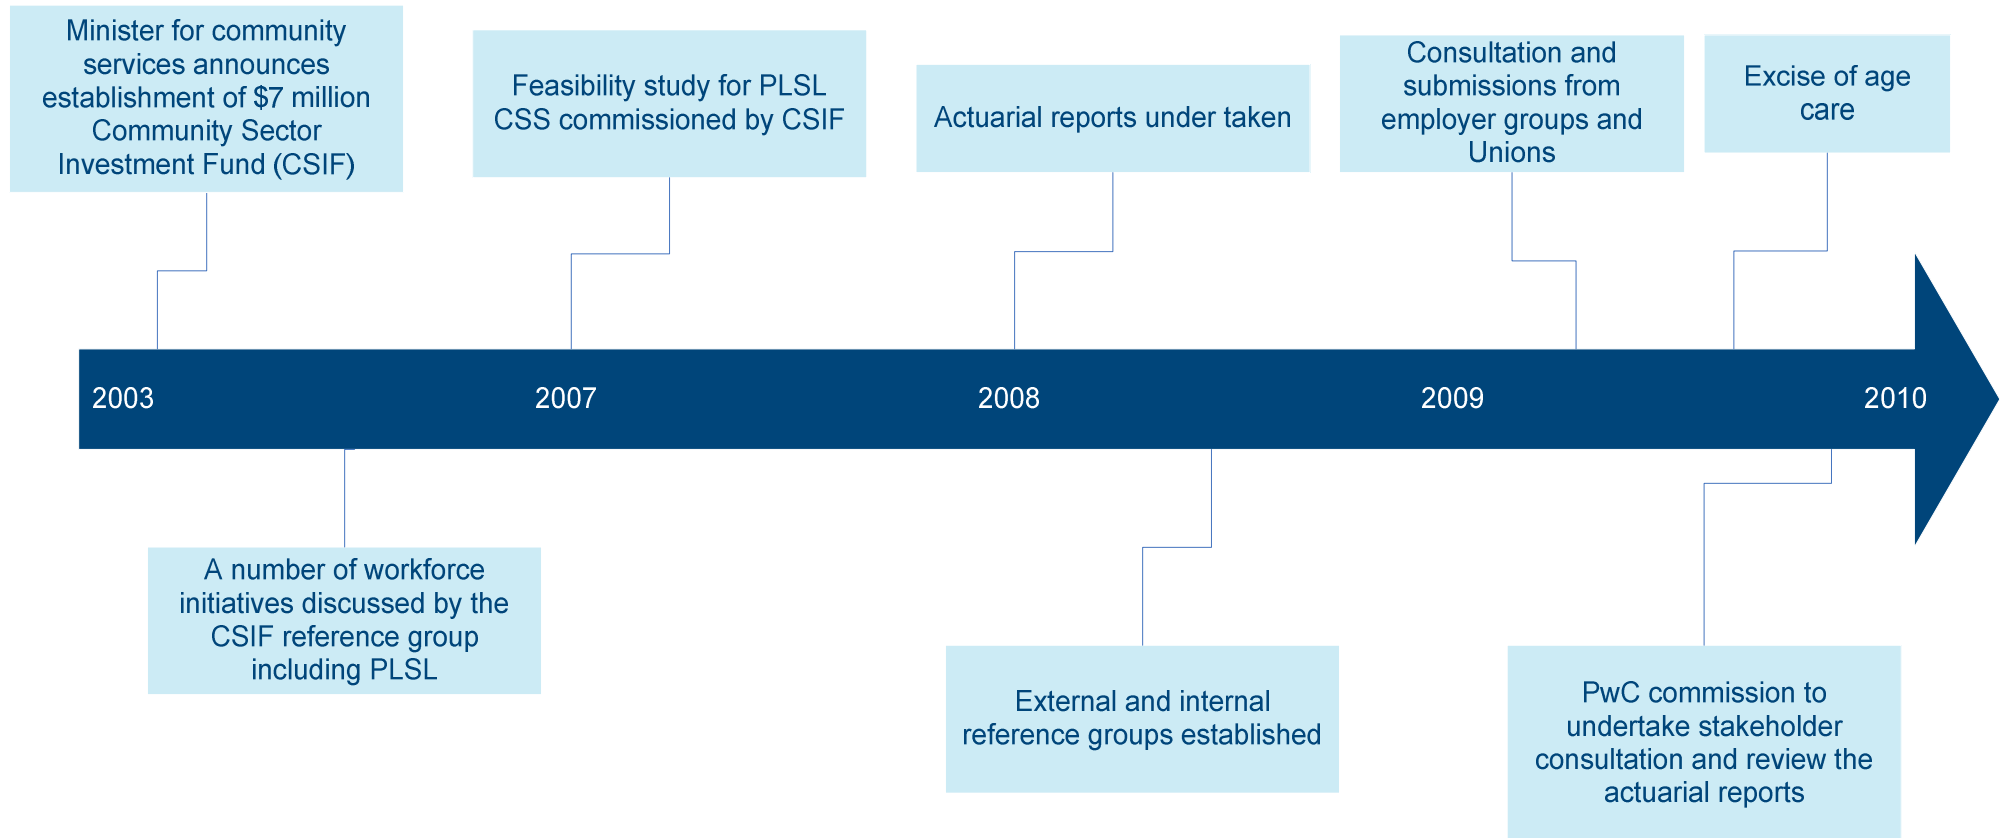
Minister for community services announces establishment of $7 million Community Sector Investment Fund (CSIF)

Feasibility study for PLSL CSS commissioned by CSIF

Actuarial reports under taken

Consultation and submissions from employer groups and Unions

Excise of age care

2003

2007

2008

2009

2010

A number of workforce initiatives discussed by the CSIF reference group including PLSL

External and internal reference groups established

PwC commission to undertake stakeholder consultation and review the actuarial reports